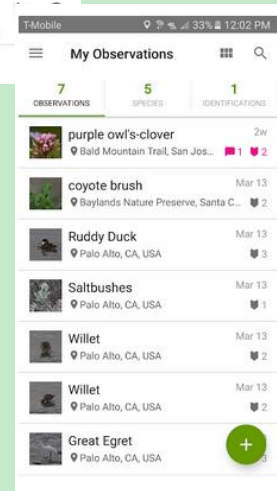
T-Mobile 33% 12:02 PM

My Observations

7 OBSERVATIONS
5 SPECIES
1 IDENTIFICATIONS

purple owl's-clover
Bald Mountain Trail, San Jos...
2w
1 2

coyote brush
Baylands Nature Preserve, Santa C...
Mar 13
2

Ruddy Duck
Palo Alto, CA, USA
Mar 13
3

Saltbushes
Palo Alto, CA, USA
Mar 13
1

Willet
Palo Alto, CA, USA
Mar 13
2

Willet
Palo Alto, CA, USA
Mar 13
2

Great Egret
Palo Alto, CA, USA
3

+